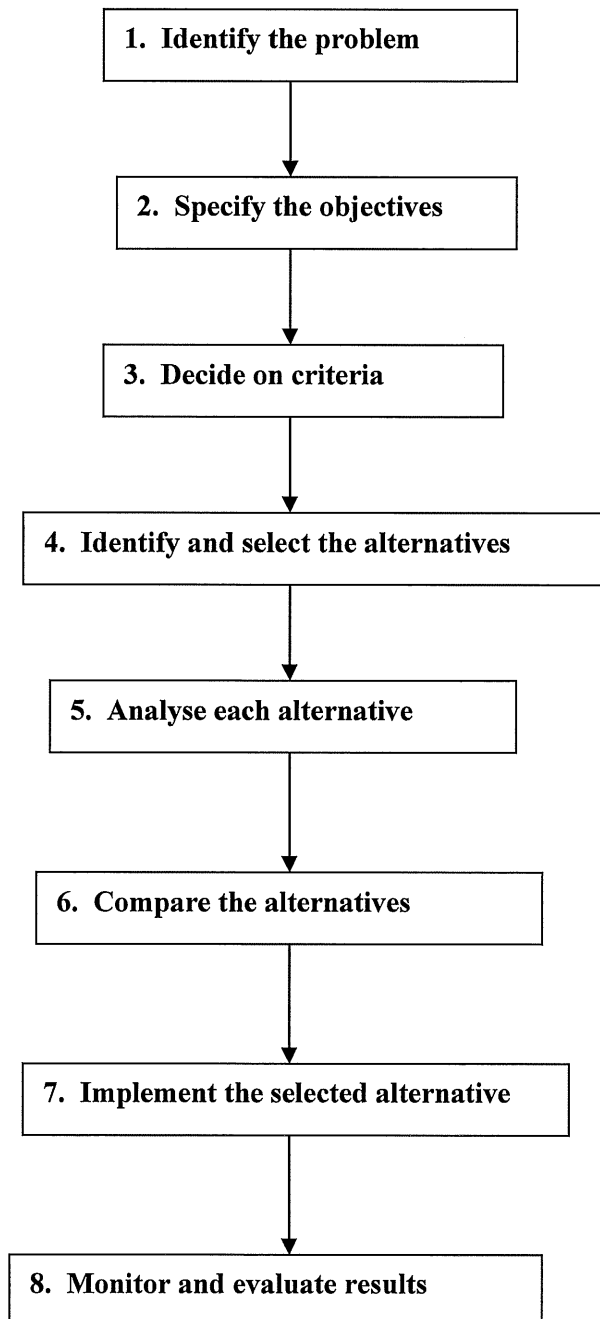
1. Identify the problem

2. Specify the objectives

3. Decide on criteria

4. Identify and select the alternatives

5. Analyse each alternative

6. Compare the alternatives

7. Implement the selected alternative

8. Monitor and evaluate results